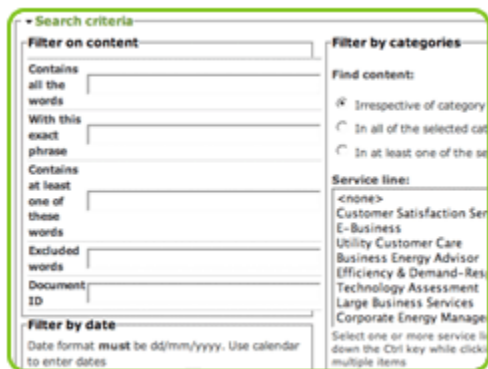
▾ Search criteria

Filter on content

Contains all the words

With this exact phrase

Contains at least one of these words

Excluded words

Document ID

Filter by date

Date format **must** be dd/mm/yyyy. Use calendar to enter dates

Filter by categories

Find content:

Irrespective of category

In all of the selected cat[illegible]

In at least one of the se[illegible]

Service line:

<none>
Customer Satisfaction Ser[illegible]
E-Business
Utility Customer Care
Business Energy Advisor
Efficiency & Demand-Res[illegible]
Technology Assessment
Large Business Services
Corporate Energy Manage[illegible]

Select one or more service li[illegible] down the Ctrl key while click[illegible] multiple items